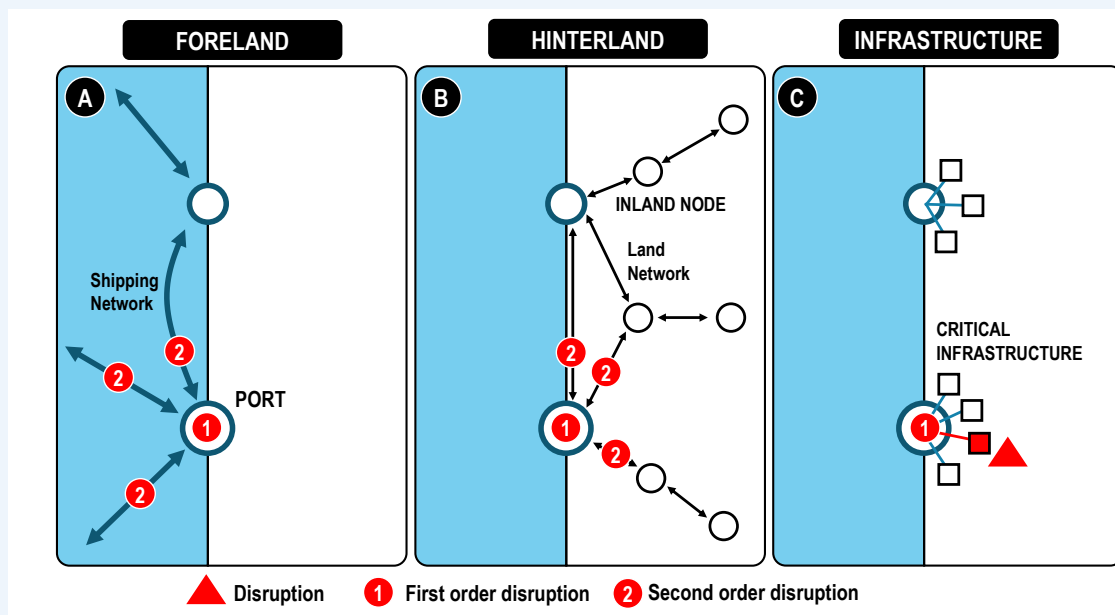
FORELAND

HINTERLAND

INFRASTRUCTURE

A

Shipping Network

2

2

PORT

1

2

B

INLAND NODE

Land Network

2

2

1

2

C

CRITICAL INFRASTRUCTURE

1

Disruption 1 First order disruption 2 Second order disruption